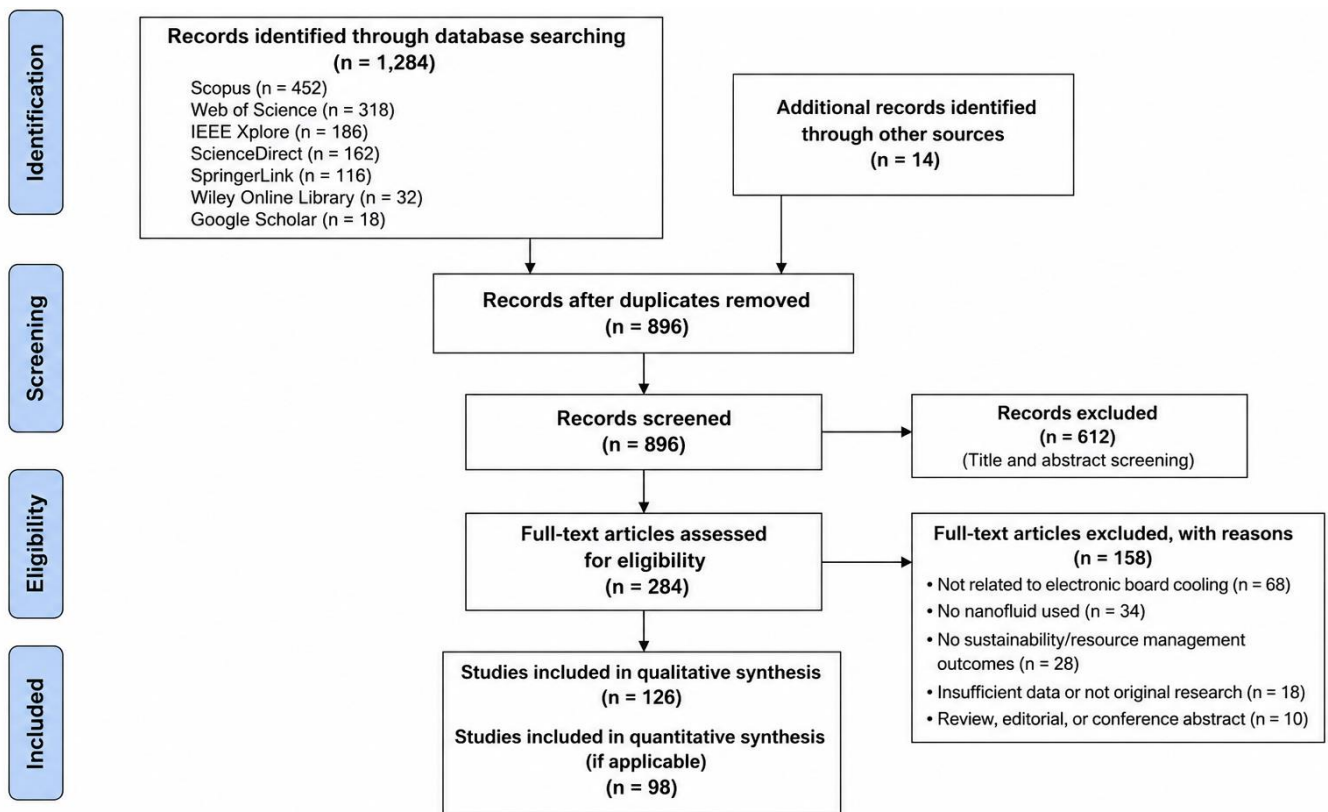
Identification

Records identified through database searching
(n = 1,284)
Scopus (n = 452)
Web of Science (n = 318)
IEEE Xplore (n = 186)
ScienceDirect (n = 162)
SpringerLink (n = 116)
Wiley Online Library (n = 32)
Google Scholar (n = 18)

Additional records identified through other sources
(n = 14)

Screening

Records after duplicates removed
(n = 896)

Records screened
(n = 896)

Records excluded
(n = 612)
(Title and abstract screening)

Eligibility

Full-text articles assessed for eligibility
(n = 284)

Full-text articles excluded, with reasons
(n = 158)
• Not related to electronic board cooling (n = 68)
• No nanofluid used (n = 34)
• No sustainability/resource management outcomes (n = 28)
• Insufficient data or not original research (n = 18)
• Review, editorial, or conference abstract (n = 10)

Included

Studies included in qualitative synthesis
(n = 126)

Studies included in quantitative synthesis
(if applicable)
(n = 98)